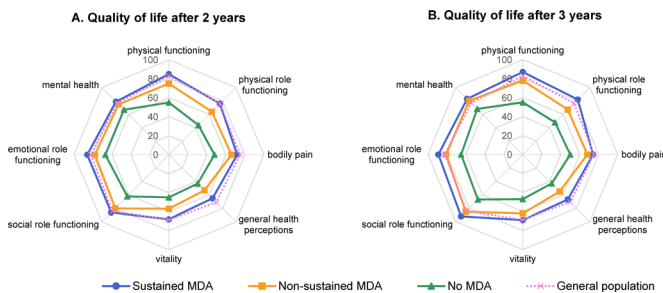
A. Quality of life after 2 years

physical functioning
100
80
60
40
20
0
physical role functioning
bodily pain
general health perceptions
vitality
social role functioning
emotional role functioning
mental health

B. Quality of life after 3 years

physical functioning
100
80
60
40
20
0
physical role functioning
bodily pain
general health perceptions
vitality
social role functioning
emotional role functioning
mental health

Sustained MDA
Non-sustained MDA
No MDA
General population